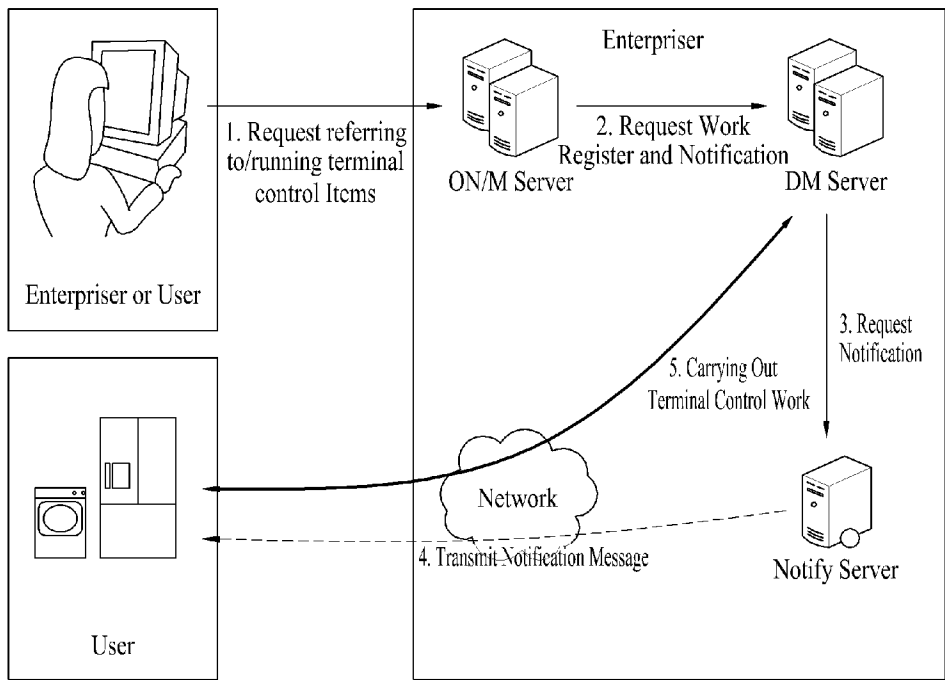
Enterpriser or User

1. Request referring to/running terminal control Items

Enterpriser

ON/M Server

2. Request Work Register and Notification

DM Server

3. Request Notification

5. Carrying Out Terminal Control Work

Network

4. Transmit Notification Message

Notify Server

User